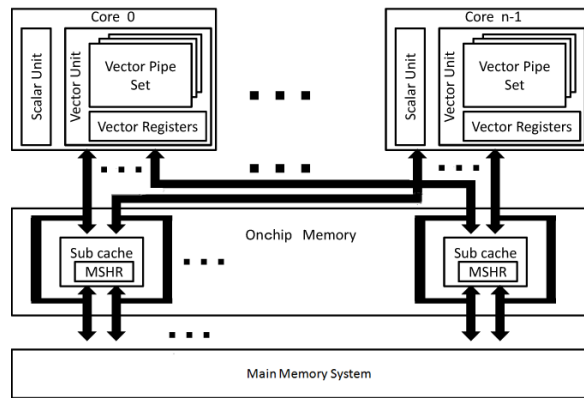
Core 0

Scalar Unit

Vector Unit

Vector Pipe Set

Vector Registers

Core n-1

Scalar Unit

Vector Unit

Vector Pipe Set

Vector Registers

Onchip Memory

Sub cache

MSHR

Sub cache

MSHR

Main Memory System